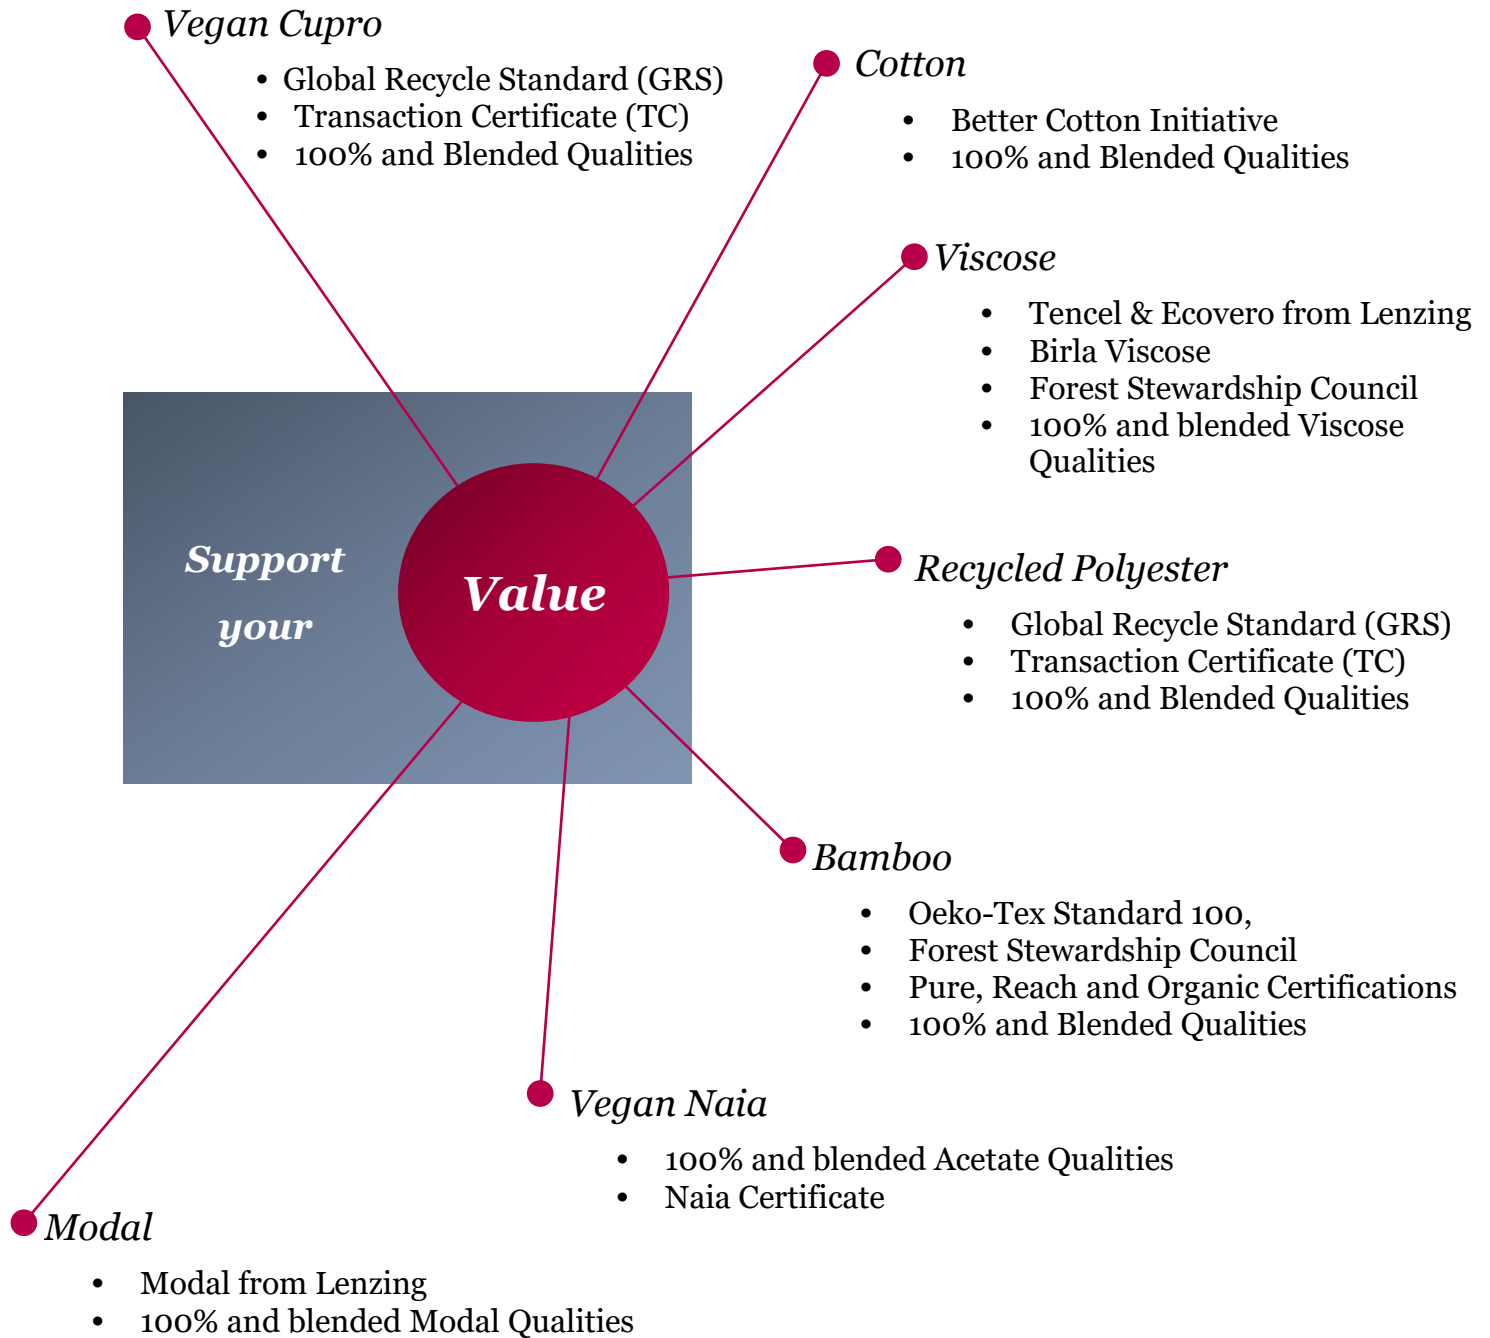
Vegan Cupro

- Global Recycle Standard (GRS)
- Transaction Certificate (TC)
- 100% and Blended Qualities

Cotton

- Better Cotton Initiative
- 100% and Blended Qualities

Viscose

- Tencel & Ecovero from Lenzing
- Birla Viscose
- Forest Stewardship Council
- 100% and blended Viscose Qualities

Support your

Value

Recycled Polyester

- Global Recycle Standard (GRS)
- Transaction Certificate (TC)
- 100% and Blended Qualities

Bamboo

- Oeko-Tex Standard 100,
- Forest Stewardship Council
- Pure, Reach and Organic Certifications
- 100% and Blended Qualities

Vegan Naia

- 100% and blended Acetate Qualities
- Naia Certificate

Modal

- Modal from Lenzing
- 100% and blended Modal Qualities